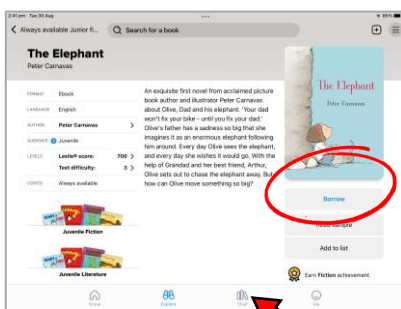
2:41 pm Tue 30 Aug
85%

Always available Junior fi...
Search for a book

The Elephant
Peter Carnavas

| FORMAT | Ebook |
|---|---|
| LANGUAGE | English |
| AUTHOR | Peter Carnavas |
| AUDIENCE | Juvenile |
| LEVELS | Lexile® score: 700 |
| | Text difficulty: 3 |
| COPIES | Always available |

Juvenile Fiction

Juvenile Literature

An exquisite first novel from acclaimed picture book author and illustrator Peter Carnavas about Olive, Dad and his elephant. 'Your dad won't fix your bike – until you fix your dad.' Olive's father has a sadness so big that she imagines it as an enormous elephant following him around. Every day Olive sees the elephant, and every day she wishes it would go. With the help of Grandad and her best friend, Arthur, Olive sets out to chase the elephant away. But how can Olive move something so big?

The Elephant
Peter Carnavas

Borrow
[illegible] sample
Add to list

Earn Fiction achievement

Home
Explore
Shelf
Me